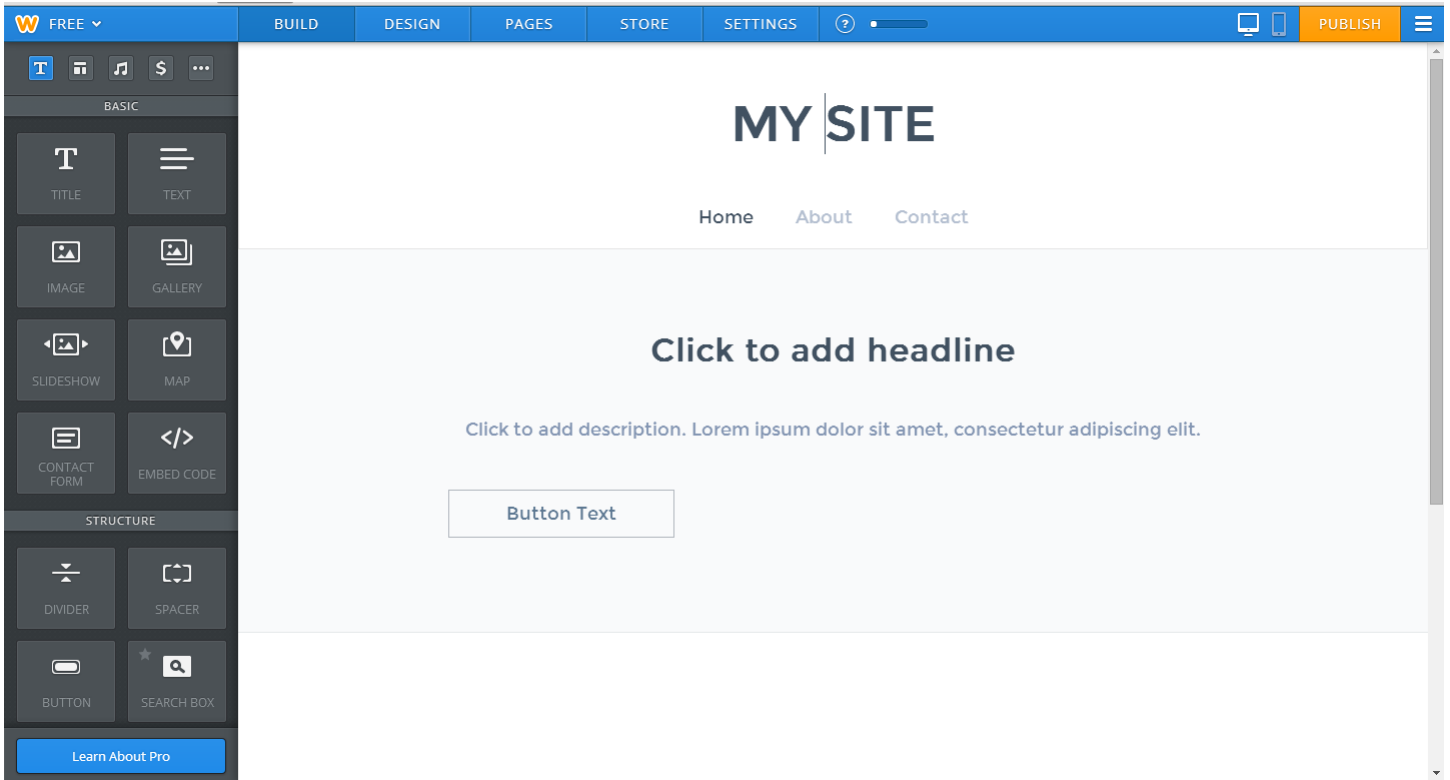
FREE

BUILD DESIGN PAGES STORE SETTINGS ?

PUBLISH

BASIC

TITLE TEXT

IMAGE GALLERY

SLIDESHOW MAP

CONTACT FORM EMBED CODE

STRUCTURE

DIVIDER SPACER

BUTTON SEARCH BOX

Learn About Pro

MY SITE

Home About Contact

Click to add headline

Click to add description. Lorem ipsum dolor sit amet, consectetur adipiscing elit.

Button Text